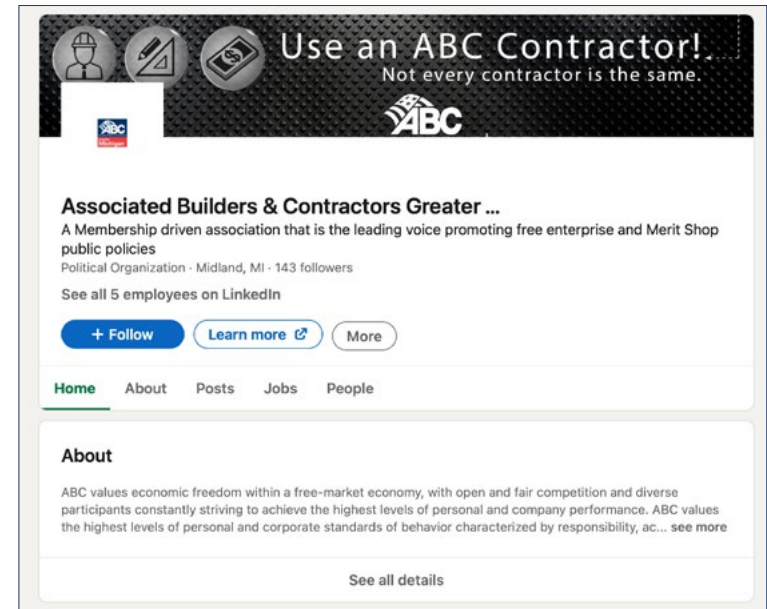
Use an ABC Contractor!
Not every contractor is the same.
ABC

ABC
Michigan

Associated Builders & Contractors Greater ...
A Membership driven association that is the leading voice promoting free enterprise and Merit Shop public policies
Political Organization · Midland, MI · 143 followers
See all 5 employees on LinkedIn

+ Follow
Learn more
More

Home
About
Posts
Jobs
People

About
ABC values economic freedom within a free-market economy, with open and fair competition and diverse participants constantly striving to achieve the highest levels of personal and company performance. ABC values the highest levels of personal and corporate standards of behavior characterized by responsibility, ac... see more

See all details